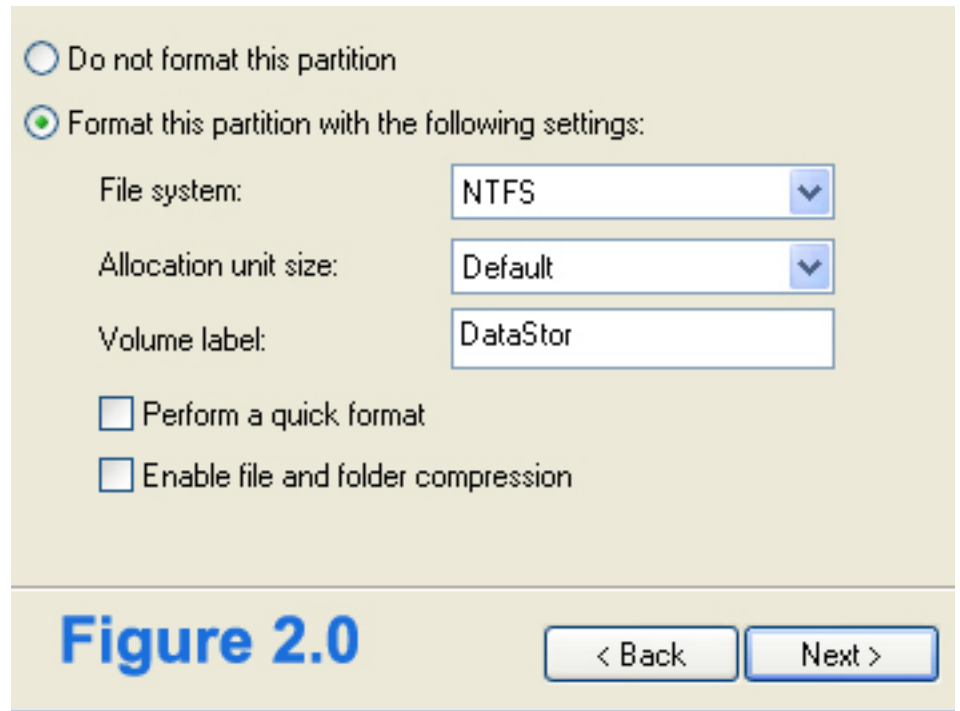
Do not format this partition

Format this partition with the following settings:

File system: NTFS

Allocation unit size: Default

Volume label: DataStor

Perform a quick format

Enable file and folder compression

Figure 2.0

< Back

Next >